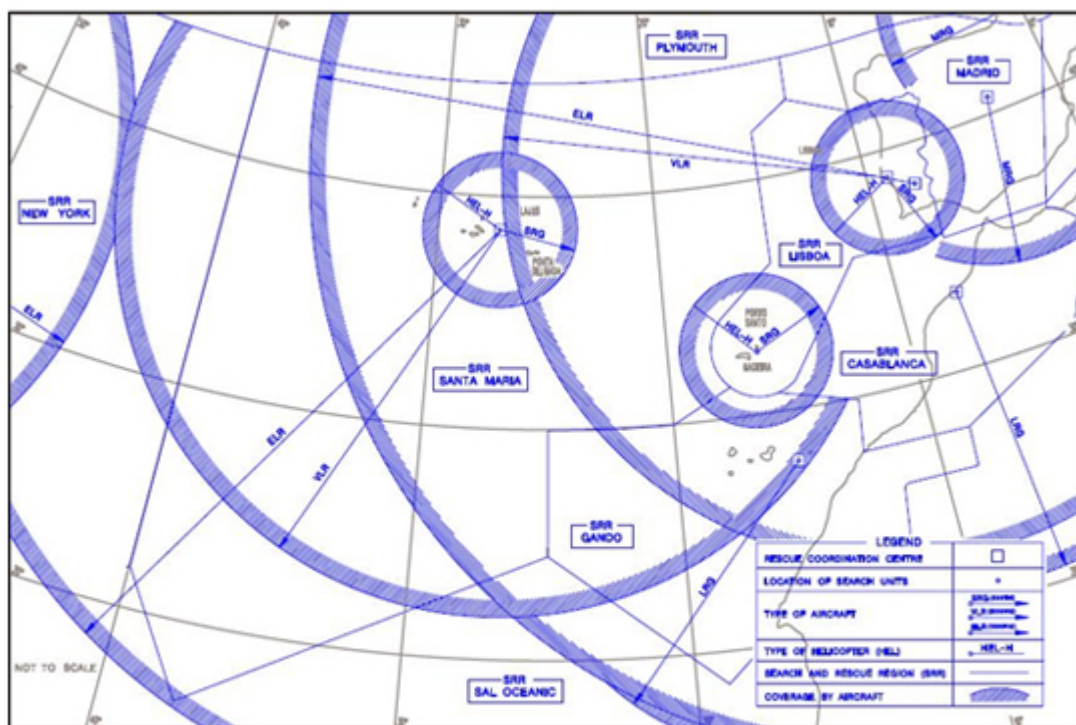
SRR
PLYMOUTH

SRR
MADRID

MRG

ELR

VLR

LISBOA

HEL-H

SRG

SRR
NEW YORK

HEL-H

LAJES

SRG

PONTA DELGADA

SRR
LISBOA

MRG

ELR

PORTO SANTO

HEL-H & SRG

MADEIRA

SRR
SANTA MARIA

SRR
CASABLANCA

ELR

VLR

LRG

SRR
GANDO

LRG

NOT TO SCALE

SRR
SAL OCEANIC

| LEGEND | |
|---|---|
| RESCUE COORDINATION CENTRE | □ |
| LOCATION OF SEARCH UNITS | ◦ |
| TYPE OF AIRCRAFT | SRG/MRG/LRG, VLR, ELR |
| TYPE OF HELICOPTER (HEL) | HEL-H |
| SEARCH AND RESCUE REGION (SRR) | |
| COVERAGE BY AIRCRAFT | |